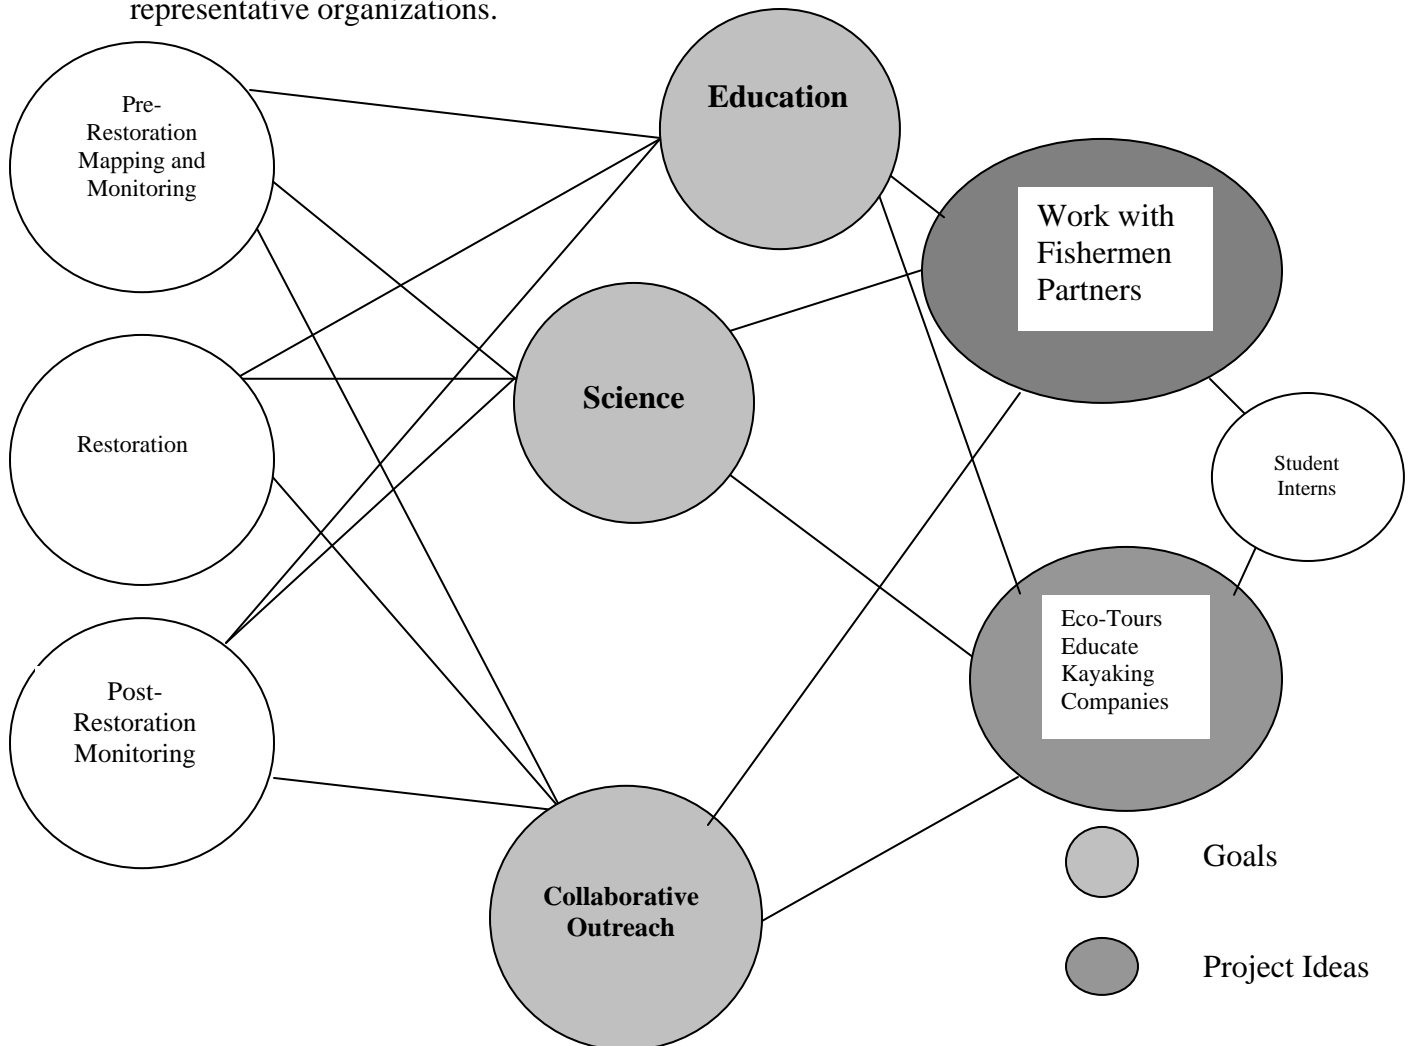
representative organizations.

Pre-Restoration Mapping and Monitoring

Restoration

Post-Restoration Monitoring

Education

Science

Collaborative Outreach

Work with Fishermen Partners

Student Interns

Eco-Tours Educate Kayaking Companies

Goals

Project Ideas